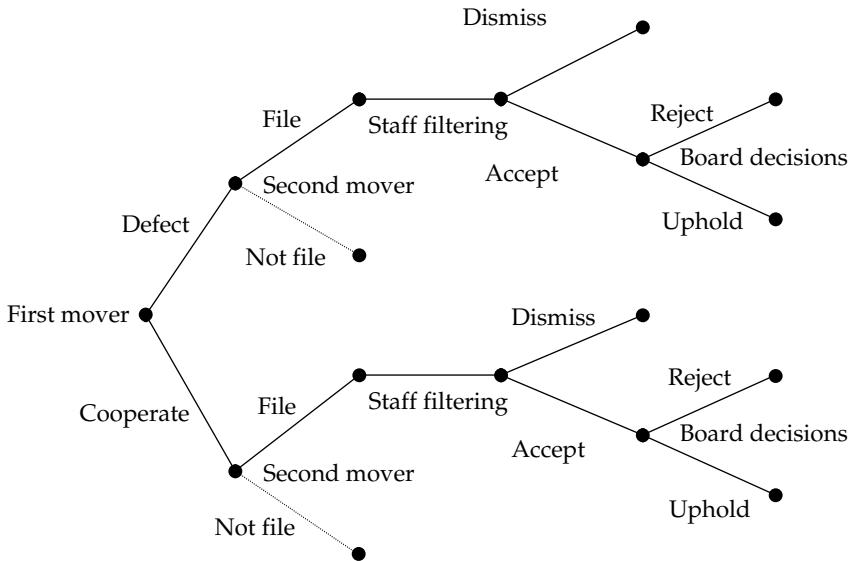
Dismiss

File

Staff filtering

Reject

Board decisions

Accept

Second mover

Defect

Uphold

Not file

First mover

Dismiss

Reject

File

Staff filtering

Cooperate

Board decisions

Accept

Second mover

Uphold

Not file